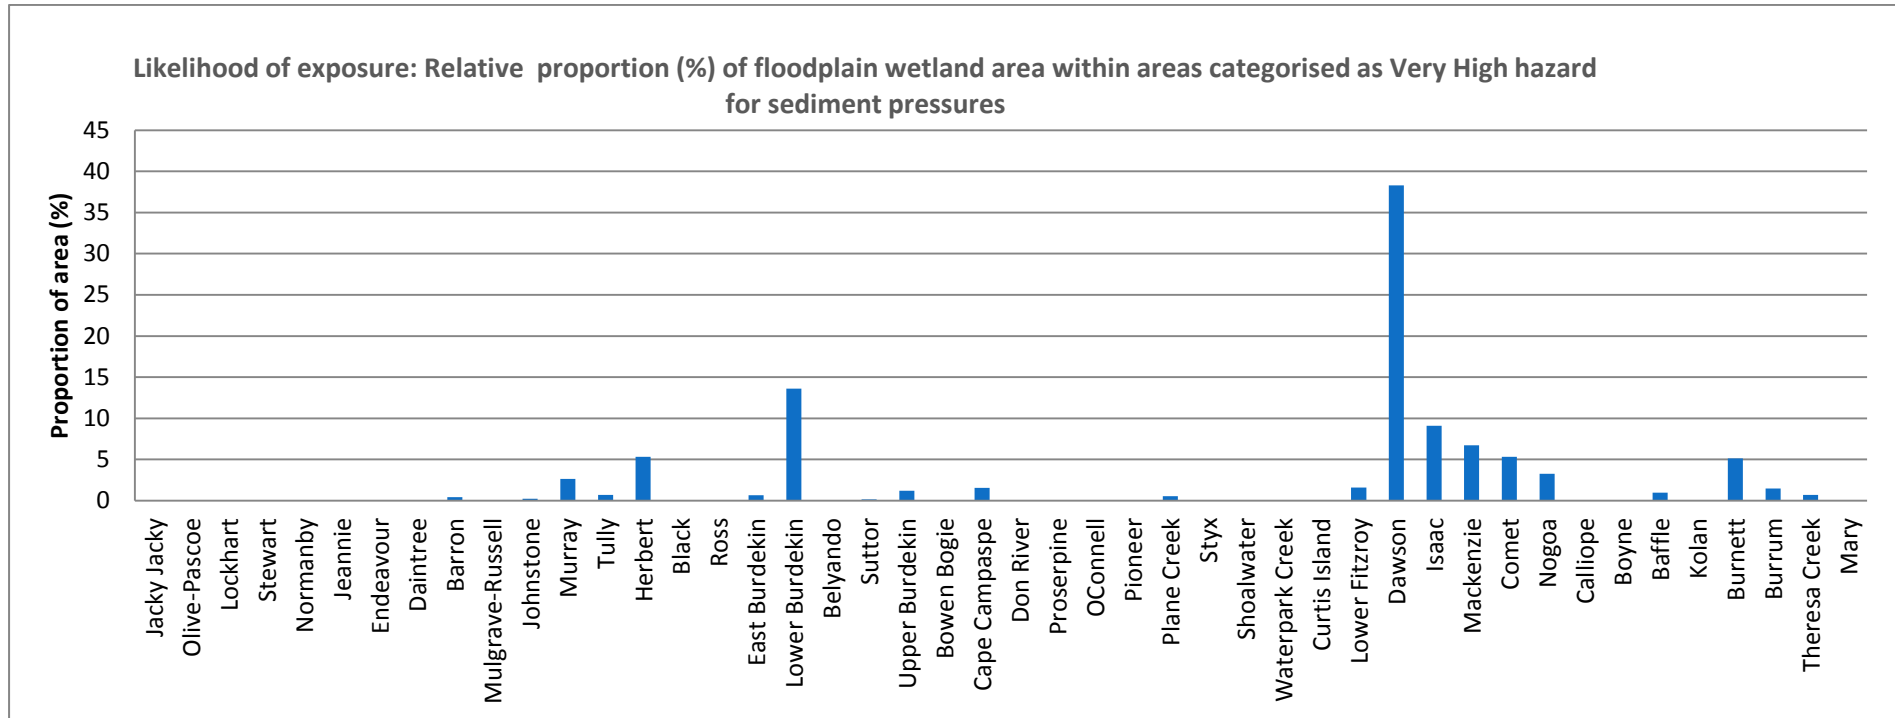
Likelihood of exposure: Relative proportion (%) of floodplain wetland area within areas categorised as Very High hazard for sediment pressures

Proportion of area (%)

45
40
35
30
25
20
15
10
5
0

Jacky Jacky
Olive-Pascoe
Lockhart
Stewart
Normanby
Jeannie
Endeavour
Daintree
Barron
Mulgrave-Russell
Johnstone
Murray
Tully
Herbert
Black
Ross
East Burdekin
Lower Burdekin
Belyando
Suttor
Upper Burdekin
Bowen Bogie
Cape Campaspe
Don River
Proserpine
OConnell
Pioneer
Plane Creek
Styx
Shoalwater
Waterpark Creek
Curtis Island
Lower Fitzroy
Dawson
Isaac
Mackenzie
Comet
Nogoa
Calliope
Boyne
Baffle
Kolan
Burnett
Burrum
Theresa Creek
Mary